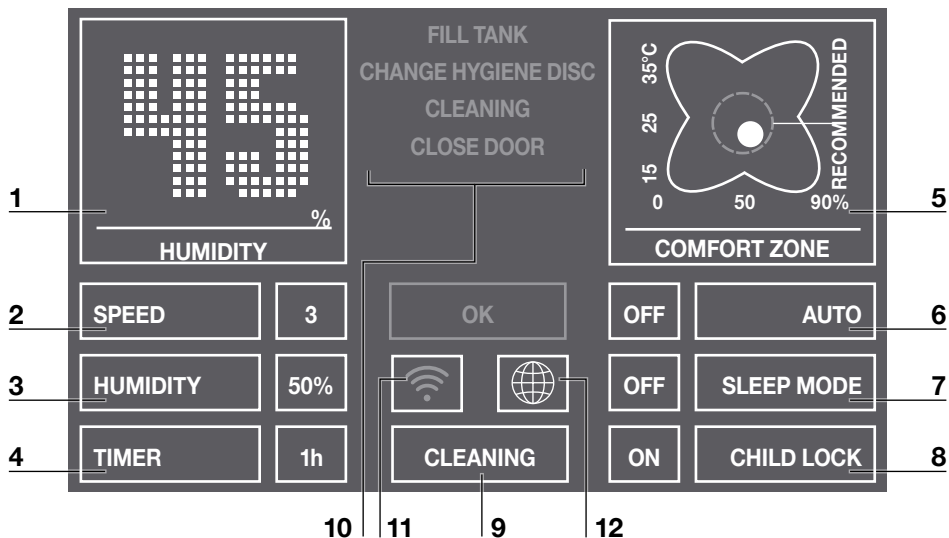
45
%
HUMIDITY

FILL TANK
CHANGE HYGIENE DISC
CLEANING
CLOSE DOOR

35°C
25
15
0
50
90%
RECOMMENDED
COMFORT ZONE

1
2
3
4
5
6
7
8

SPEED 3
HUMIDITY 50%
TIMER 1h

OK
CLEANING

OFF AUTO
OFF SLEEP MODE
ON CHILD LOCK

10 11 9 12